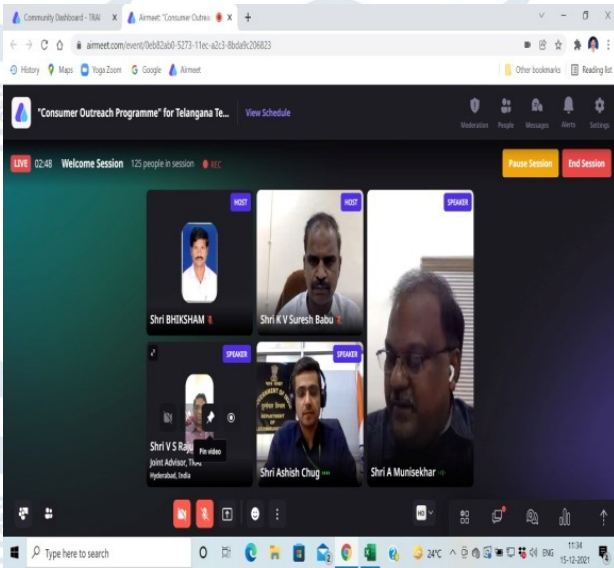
Community Dashboard - TRAI
Airmeet: "Consumer Outrea
airmeet.com/event/0eb82ab0-5273-11ec-a2c3-8bda9c206823
History Maps Yoga Zoom Google Airmeet
Other bookmarks Reading list
"Consumer Outreach Programme" for Telangana Te...
View Schedule
Moderation People Messages Alerts Settings
LIVE 02:48 Welcome Session 125 people in session REC
Pause Session End Session
HOST
Shri BHIKSHAM
HOST
Shri K V Suresh Babu
SPEAKER
SPEAKER
Shri V S Raju
Joint Advisor, TRAI
Hyderabad, India
Pin video
SPEAKER
Shri Ashish Chug
Shri A Munisekhar
HD
Type here to search
24°C ENG 11:34 15-12-2021